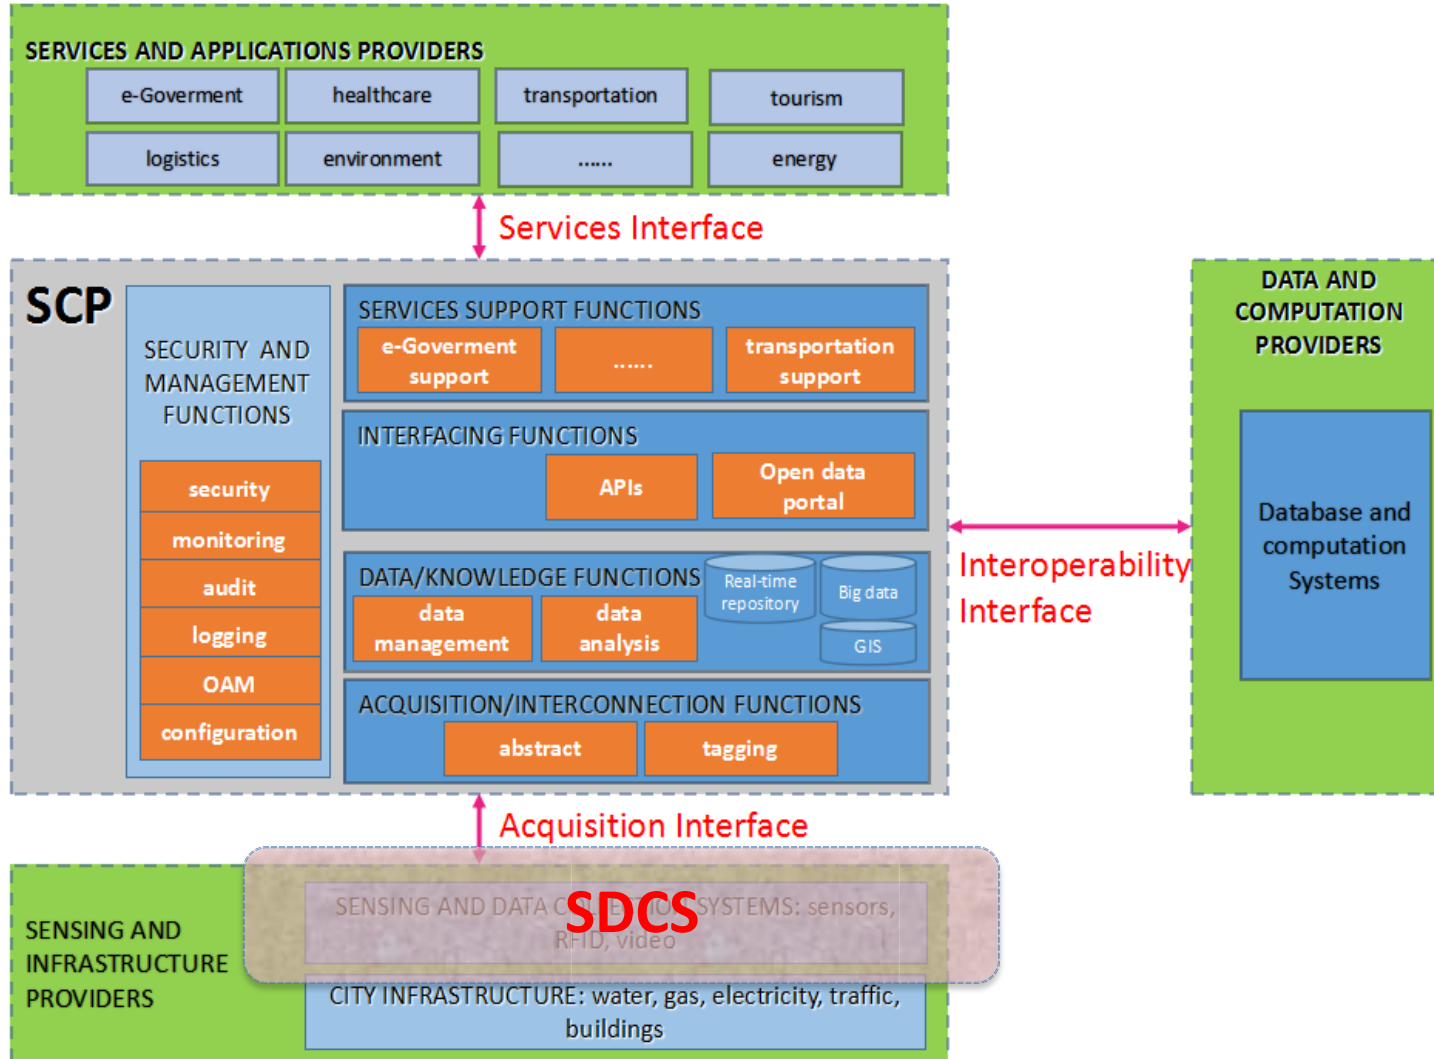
SERVICES AND APPLICATIONS PROVIDERS

e-Goverment

healthcare

transportation

tourism

logistics

environment

......

energy

Services Interface

SCP

SECURITY AND MANAGEMENT FUNCTIONS

security

monitoring

audit

logging

OAM

configuration

SERVICES SUPPORT FUNCTIONS

e-Goverment support

......

transportation support

INTERFACING FUNCTIONS

APIs

Open data portal

DATA/KNOWLEDGE FUNCTIONS

Real-time repository

Big data

GIS

data management

data analysis

ACQUISITION/INTERCONNECTION FUNCTIONS

abstract

tagging

DATA AND COMPUTATION PROVIDERS

Database and computation Systems

Interoperability Interface

Acquisition Interface

SENSING AND INFRASTRUCTURE PROVIDERS

SENSING AND DATA C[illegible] SYSTEMS: sensors, RFID, video

SDCS

CITY INFRASTRUCTURE: water, gas, electricity, traffic, buildings